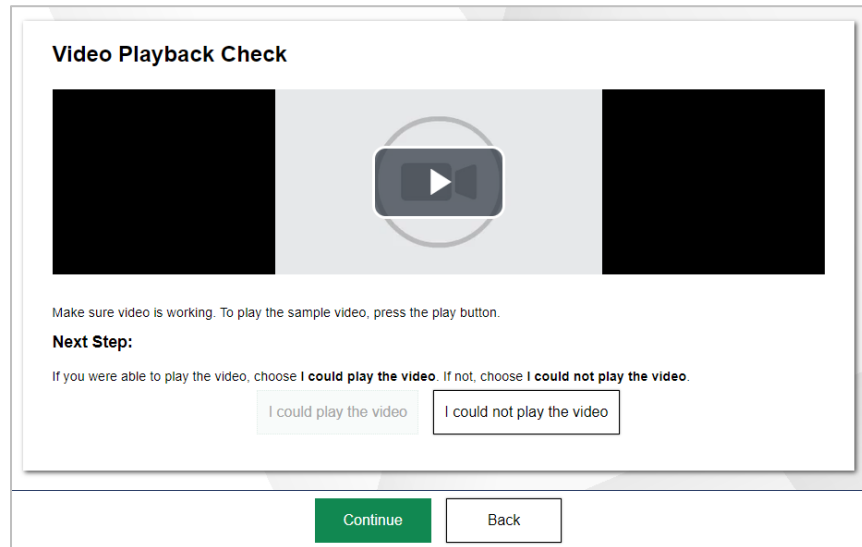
Video Playback Check

Make sure video is working. To play the sample video, press the play button.

Next Step:

If you were able to play the video, choose **I could play the video**. If not, choose **I could not play the video**.

I could play the video

I could not play the video

Continue

Back